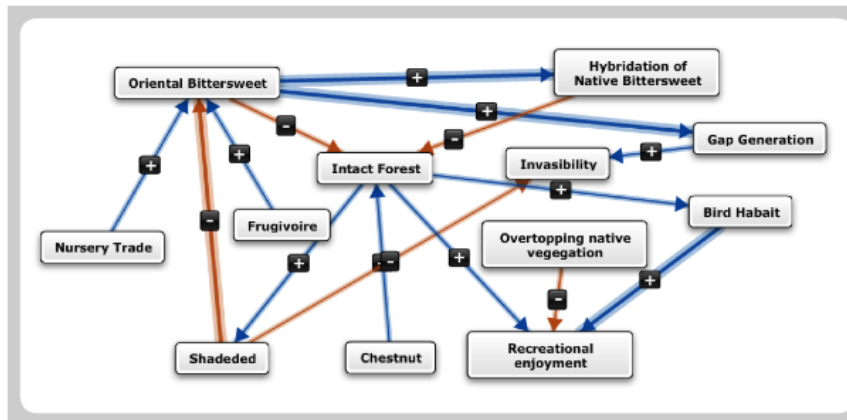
Oriental Bittersweet

+

Hybridation of Native Bittersweet

+

-

-

Gap Generation

+

Intact Forest

Invasibility

+

+

+

Bird Habait

Frugivoire

-

+

Nursery Trade

+

Overtopping native vegegation

+

-

-

-

+

Shadeded

Chestnut

Recreational enjoyment